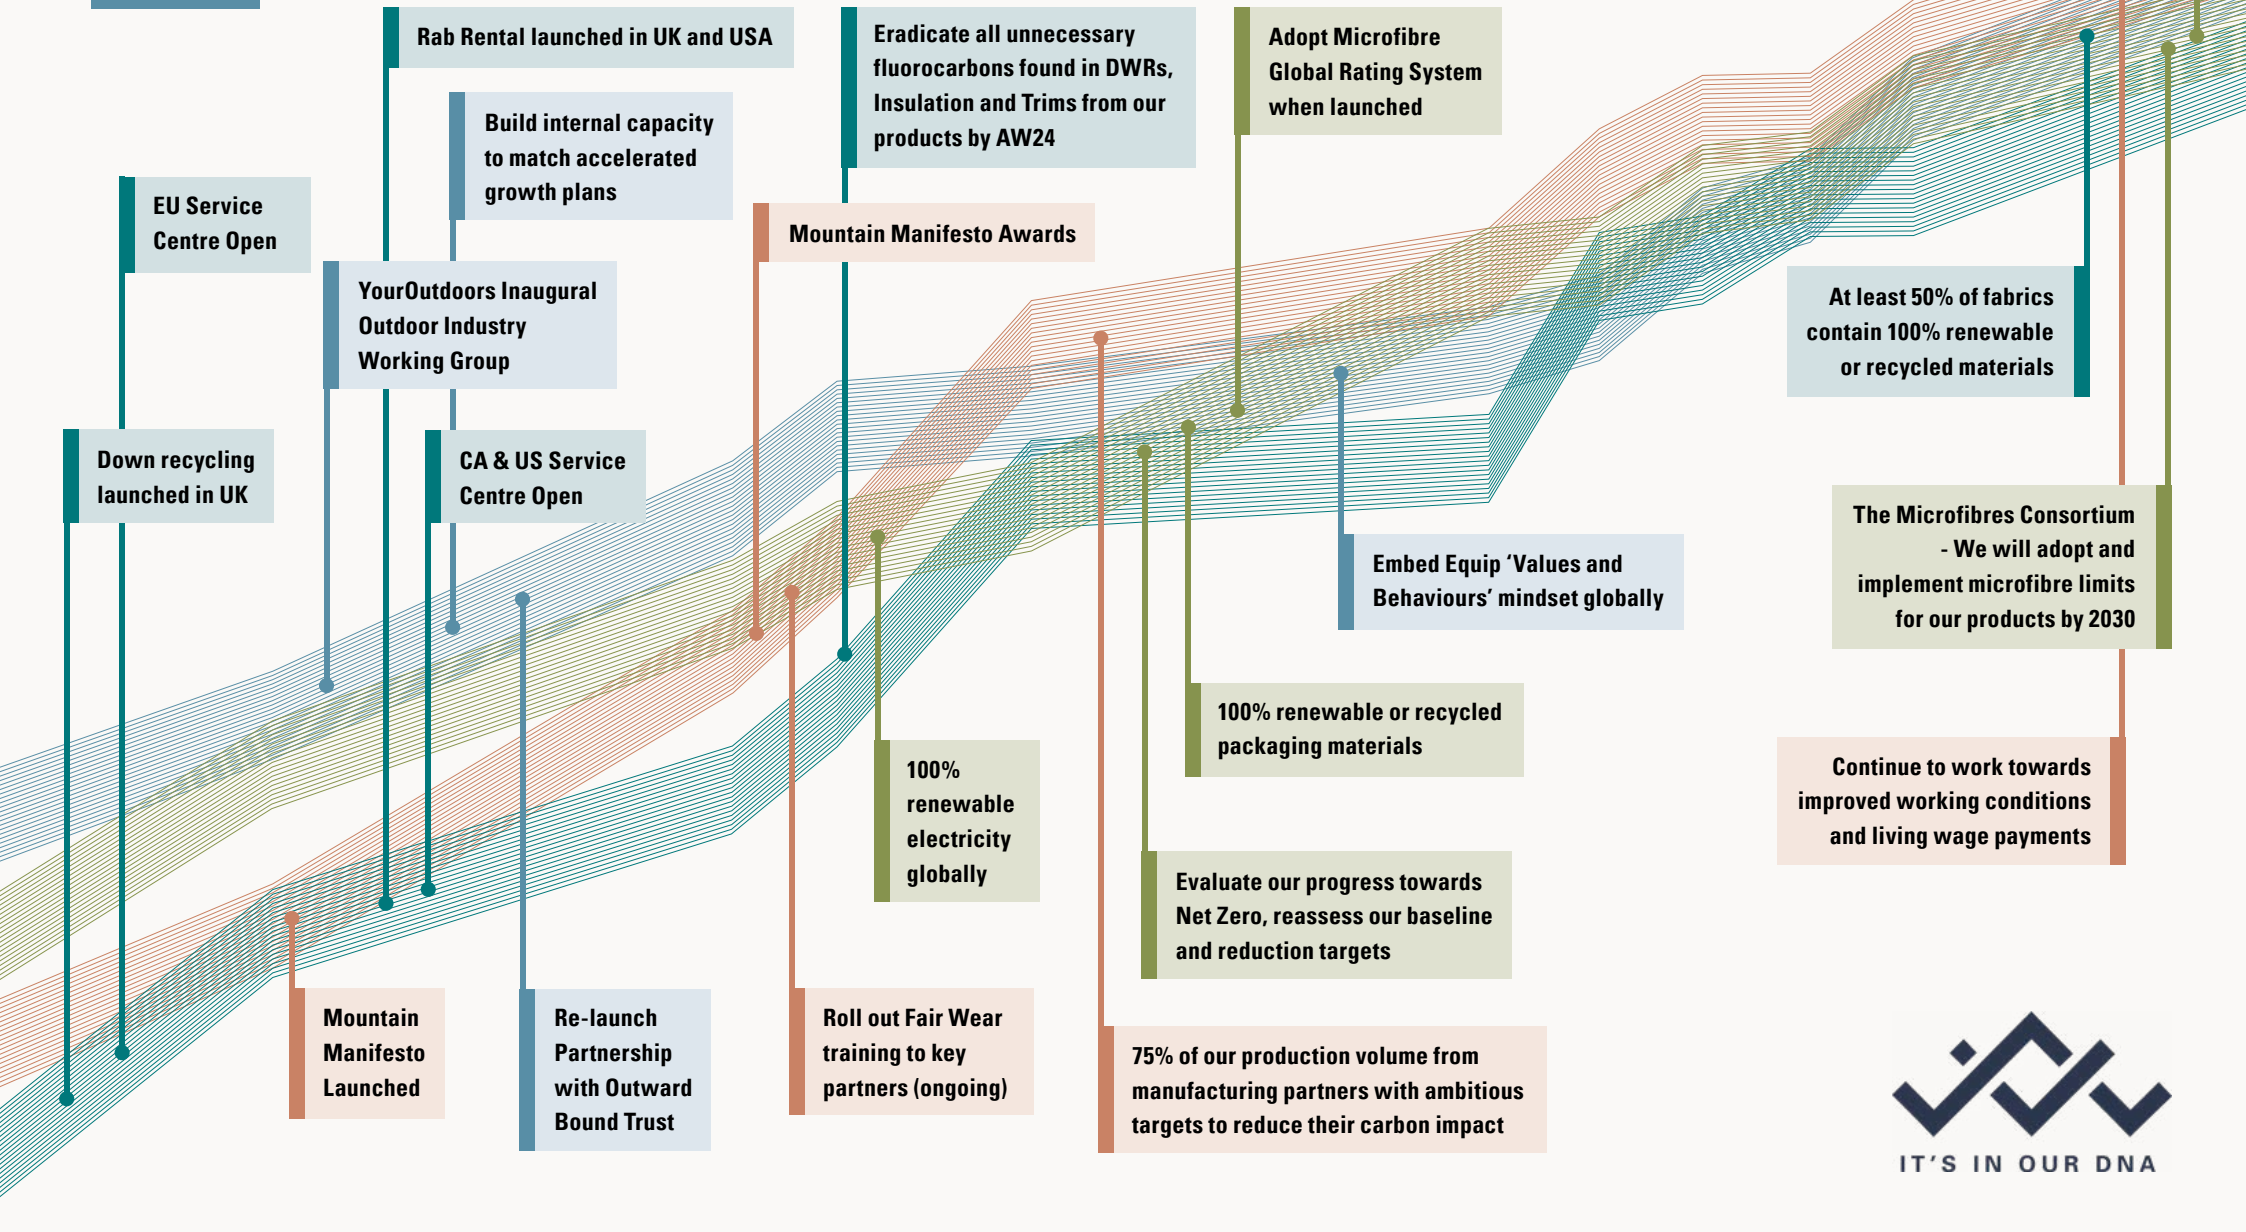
Rab Rental launched in UK and USA

Eradicate all unnecessary fluorocarbons found in DWRs, Insulation and Trims from our products by AW24

Adopt Microfibre Global Rating System when launched

Build internal capacity to match accelerated growth plans

EU Service Centre Open

Mountain Manifesto Awards

YourOutdoors Inaugural Outdoor Industry Working Group

At least 50% of fabrics contain 100% renewable or recycled materials

Down recycling launched in UK

CA & US Service Centre Open

The Microfibres Consortium - We will adopt and implement microfibre limits for our products by 2030

Embed Equip 'Values and Behaviours' mindset globally

100% renewable or recycled packaging materials

100% renewable electricity globally

Continue to work towards improved working conditions and living wage payments

Evaluate our progress towards Net Zero, reassess our baseline and reduction targets

Mountain Manifesto Launched

Re-launch Partnership with Outward Bound Trust

Roll out Fair Wear training to key partners (ongoing)

75% of our production volume from manufacturing partners with ambitious targets to reduce their carbon impact

IT'S IN OUR DNA